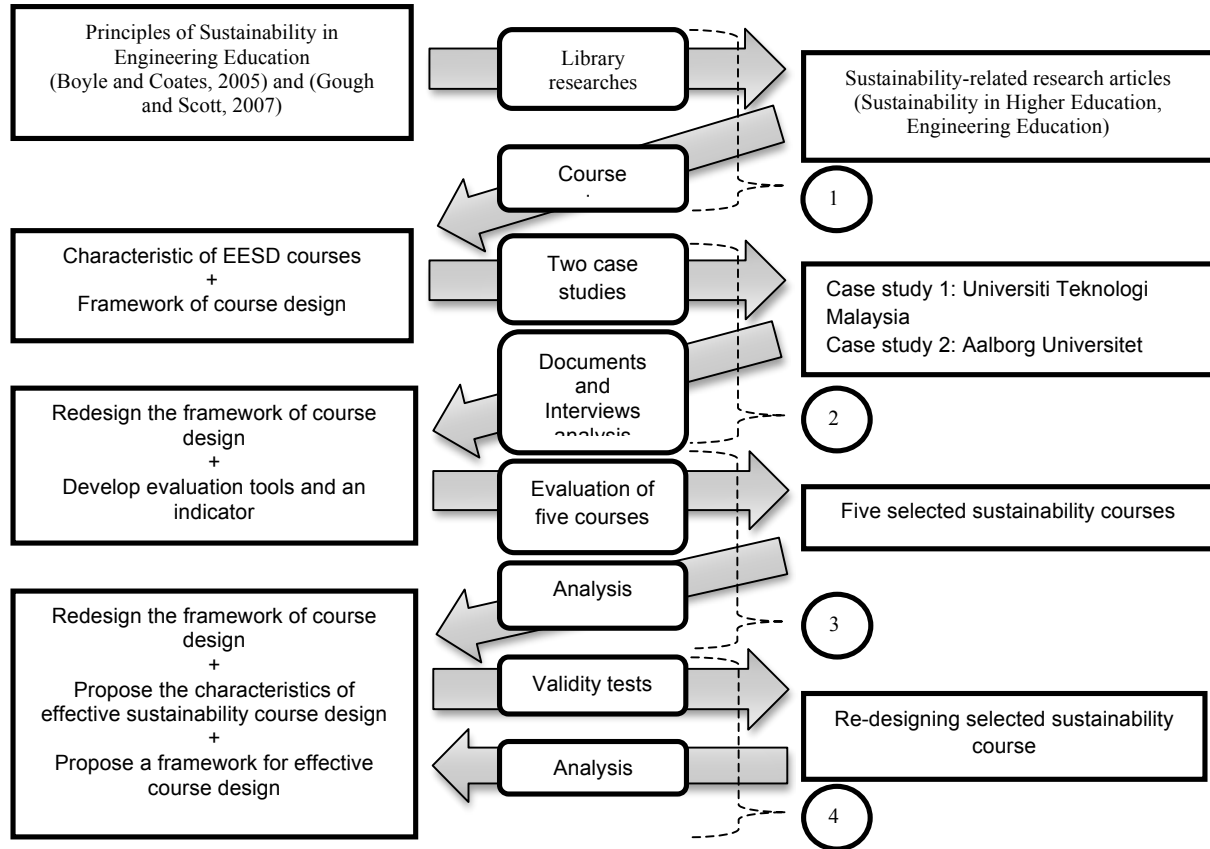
Principles of Sustainability in Engineering Education (Boyle and Coates, 2005) and (Gough and Scott, 2007)

Library researches

Sustainability-related research articles (Sustainability in Higher Education, Engineering Education)

Course

1

Characteristic of EESD courses + Framework of course design

Two case studies

Case study 1: Universiti Teknologi Malaysia
Case study 2: Aalborg Universitet

Documents and Interviews analysis

Redesign the framework of course design + Develop evaluation tools and an indicator

2

Evaluation of five courses

Five selected sustainability courses

Analysis

Redesign the framework of course design + Propose the characteristics of effective sustainability course design + Propose a framework for effective course design

3

Validity tests

Re-designing selected sustainability course

Analysis

4